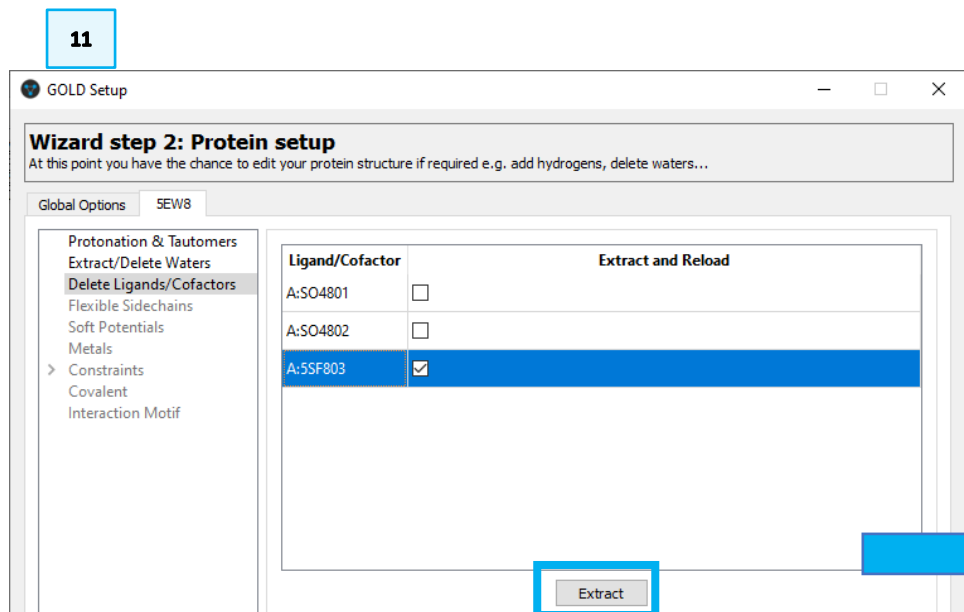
11

GOLD Setup

Wizard step 2: Protein setup
At this point you have the chance to edit your protein structure if required e.g. add hydrogens, delete waters...

Global Options
5EW8

Protonation & Tautomers
Extract/Delete Waters
Delete Ligands/Cofactors
Flexible Sidechains
Soft Potentials
Metals
Constraints
Covalent
Interaction Motif

| Ligand/Cofactor | Extract and Reload |
|---|---|
| A:SO4801 | ☐ |
| A:SO4802 | ☐ |
| A:5SF803 | ☑ |

Extract